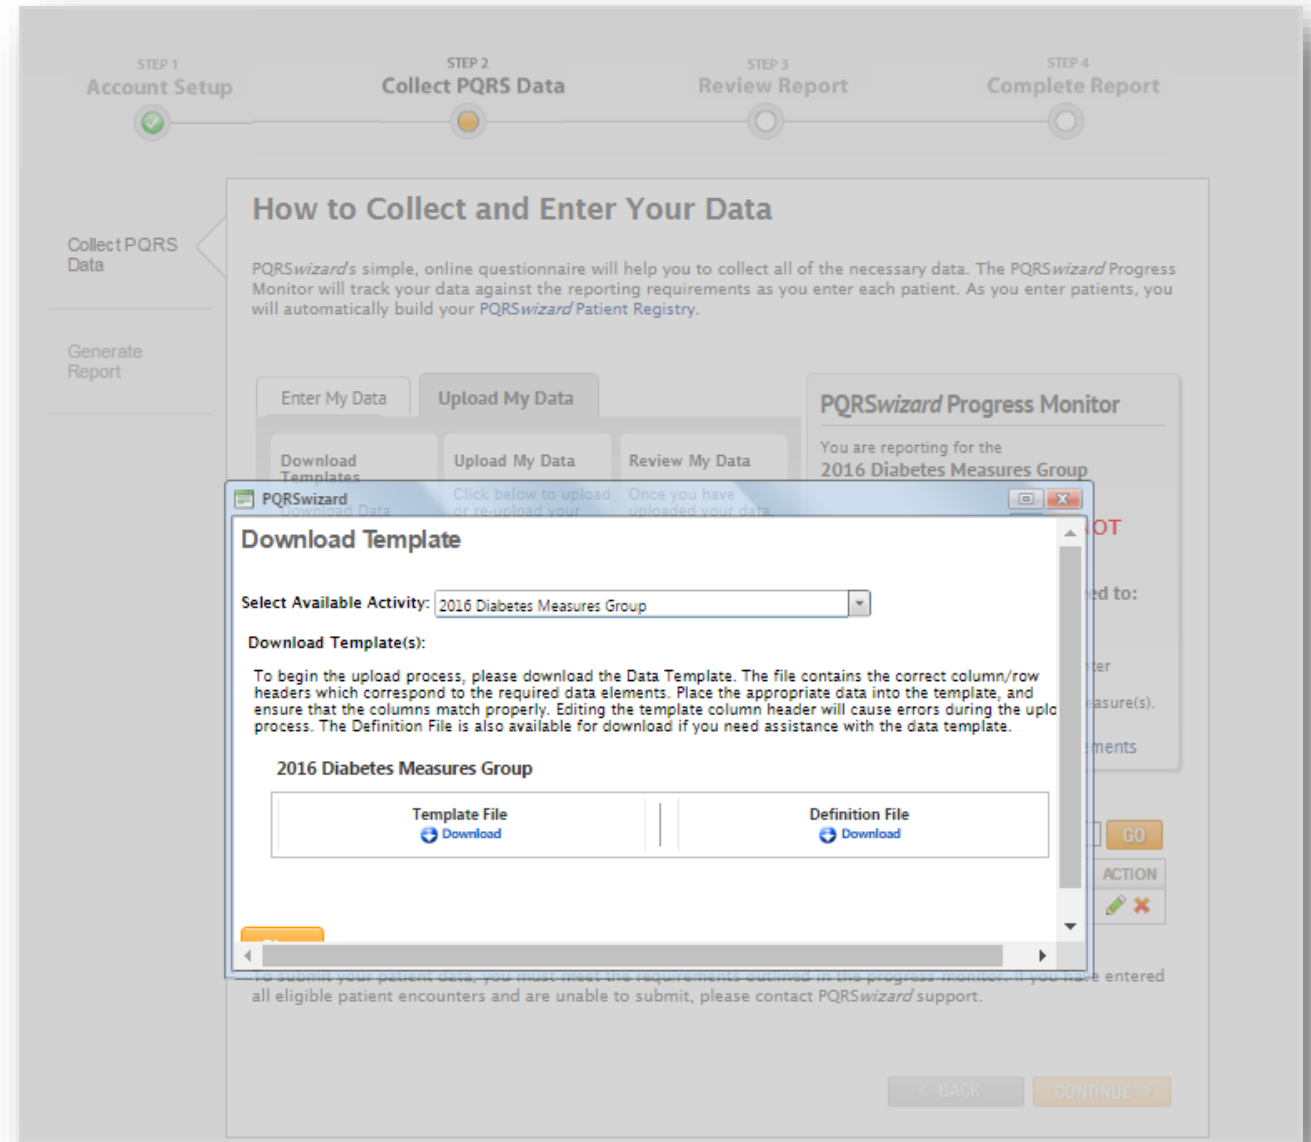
STEP 1
Account Setup

STEP 2
Collect PQRS Data

STEP 3
Review Report

STEP 4
Complete Report

Collect PQRS Data

Generate Report

How to Collect and Enter Your Data

PQRSwizard's simple, online questionnaire will help you to collect all of the necessary data. The PQRSwizard Progress Monitor will track your data against the reporting requirements as you enter each patient. As you enter patients, you will automatically build your PQRSwizard Patient Registry.

Enter My Data | Upload My Data

Download Templates | Upload My Data | Review My Data

Download Data | Click below to upload or re-upload your | Once you have uploaded your data

PQRSwizard Progress Monitor

You are reporting for the
2016 Diabetes Measures Group

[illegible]OT

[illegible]ed to:

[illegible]ter

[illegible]asure(s).

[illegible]ments

GO

ACTION

PQRSwizard

Download Template

Select Available Activity: 2016 Diabetes Measures Group

Download Template(s):

To begin the upload process, please download the Data Template. The file contains the correct column/row headers which correspond to the required data elements. Place the appropriate data into the template, and ensure that the columns match properly. Editing the template column header will cause errors during the uplo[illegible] process. The Definition File is also available for download if you need assistance with the data template.

2016 Diabetes Measures Group

| Template File Download | Definition File Download |
|---|---|

To submit your patient data, you must meet the requirements outlined in the progress monitor. If you have entered all eligible patient encounters and are unable to submit, please contact PQRSwizard support.

< BACK

CONTINUE >